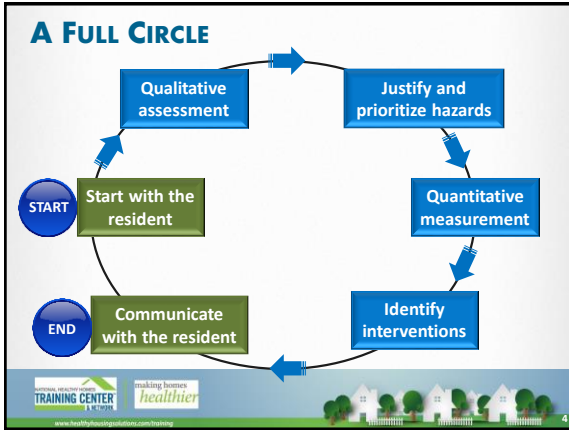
A FULL CIRCLE

Qualitative assessment

Justify and prioritize hazards

Quantitative measurement

Identify interventions

Communicate with the resident

END

START

Start with the resident

NATIONAL HEALTHY HOMES TRAINING CENTER & NETWORK

making homes healthier

www.healthyhousingsolutions.com/training

4